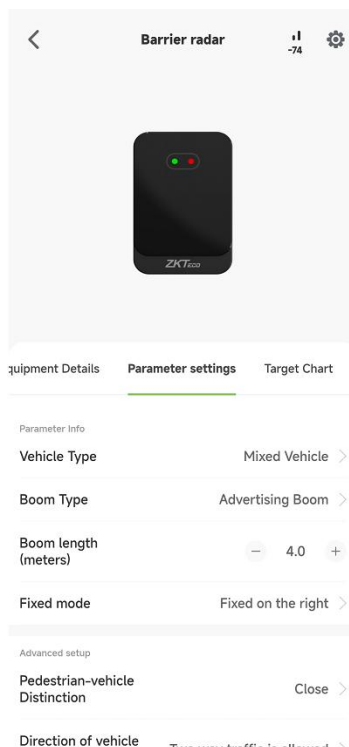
Barrier radar

-74

ZKTeco

quipment Details

Parameter settings

Target Chart

Parameter Info

Vehicle Type

Mixed Vehicle

Boom Type

Advertising Boom

Boom length (meters)

−

4.0

+

Fixed mode

Fixed on the right

Advanced setup

Pedestrian-vehicle Distinction

Close

Direction of vehicle

Two-way traffic is allowed